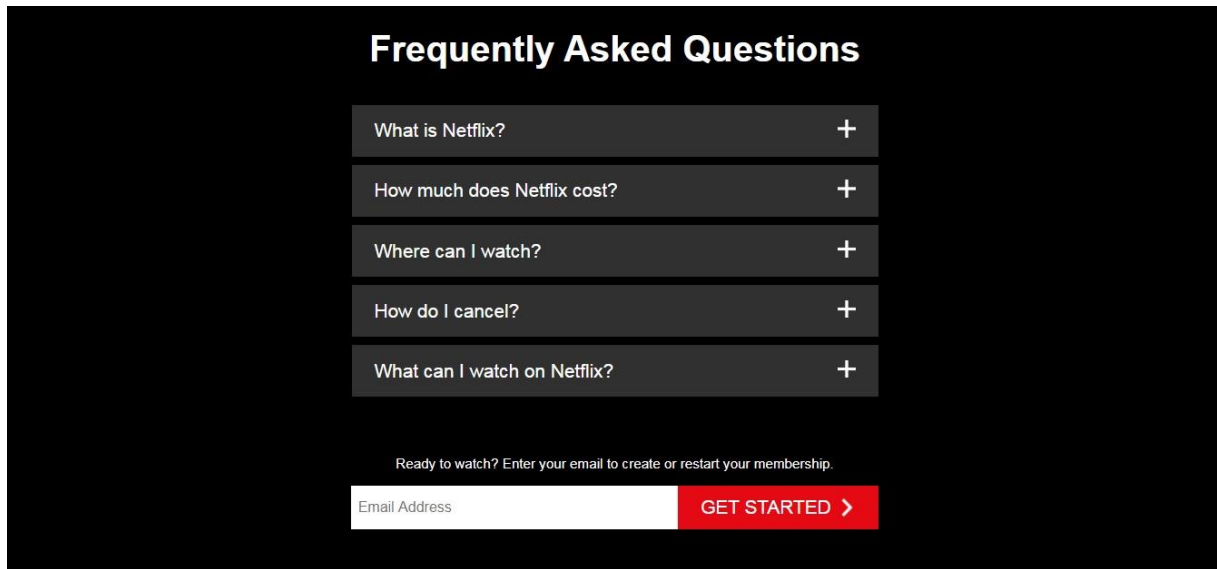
Frequently Asked Questions

What is Netflix? +

How much does Netflix cost? +

Where can I watch? +

How do I cancel? +

What can I watch on Netflix? +

Ready to watch? Enter your email to create or restart your membership.

Email Address

GET STARTED >